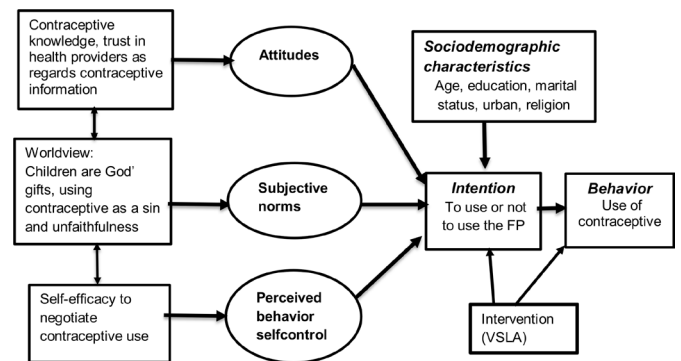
Contraceptive knowledge, trust in health providers as regards contraceptive information

Attitudes

Sociodemographic characteristics
Age, education, marital status, urban, religion

Worldview: Children are God' gifts, using contraceptive as a sin and unfaithfulness

Subjective norms

Intention
To use or not to use the FP

Behavior
Use of contraceptive

Self-efficacy to negotiate contraceptive use

Perceived behavior selfcontrol

Intervention (VSLA)